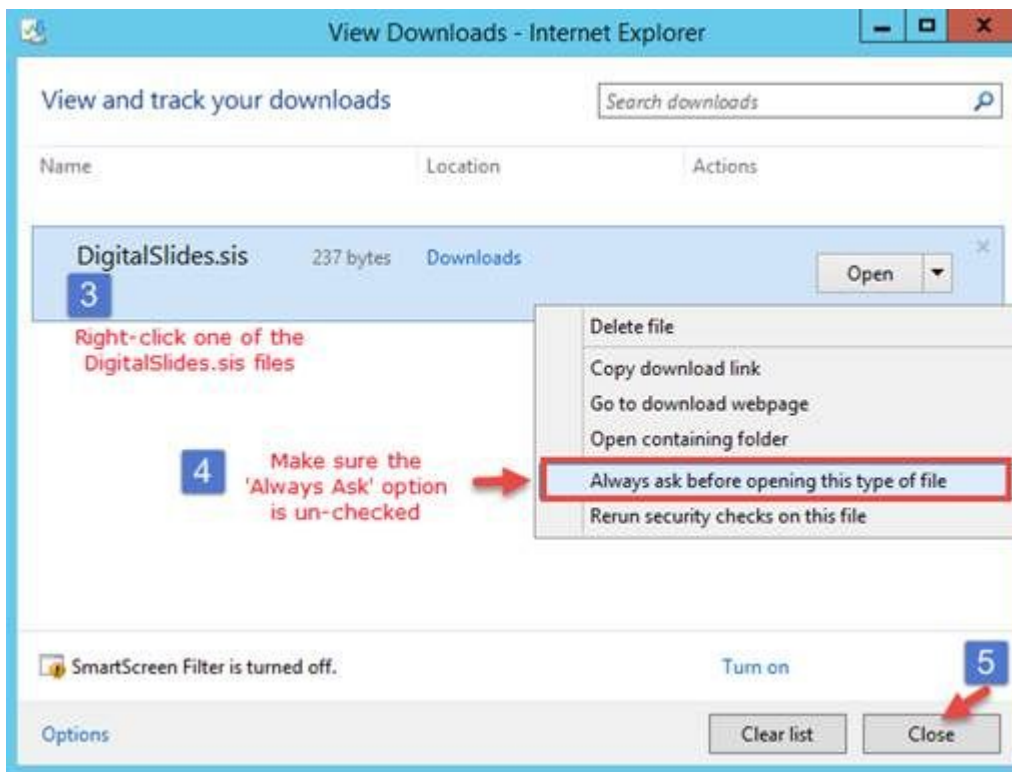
View Downloads - Internet Explorer

View and track your downloads

Search downloads

Name

Location

Actions

DigitalSlides.sis

237 bytes

Downloads

Open

3

Right-click one of the DigitalSlides.sis files

Delete file

Copy download link

Go to download webpage

Open containing folder

4

Make sure the 'Always Ask' option is un-checked

Always ask before opening this type of file

Rerun security checks on this file

SmartScreen Filter is turned off.

Turn on

5

Options

Clear list

Close